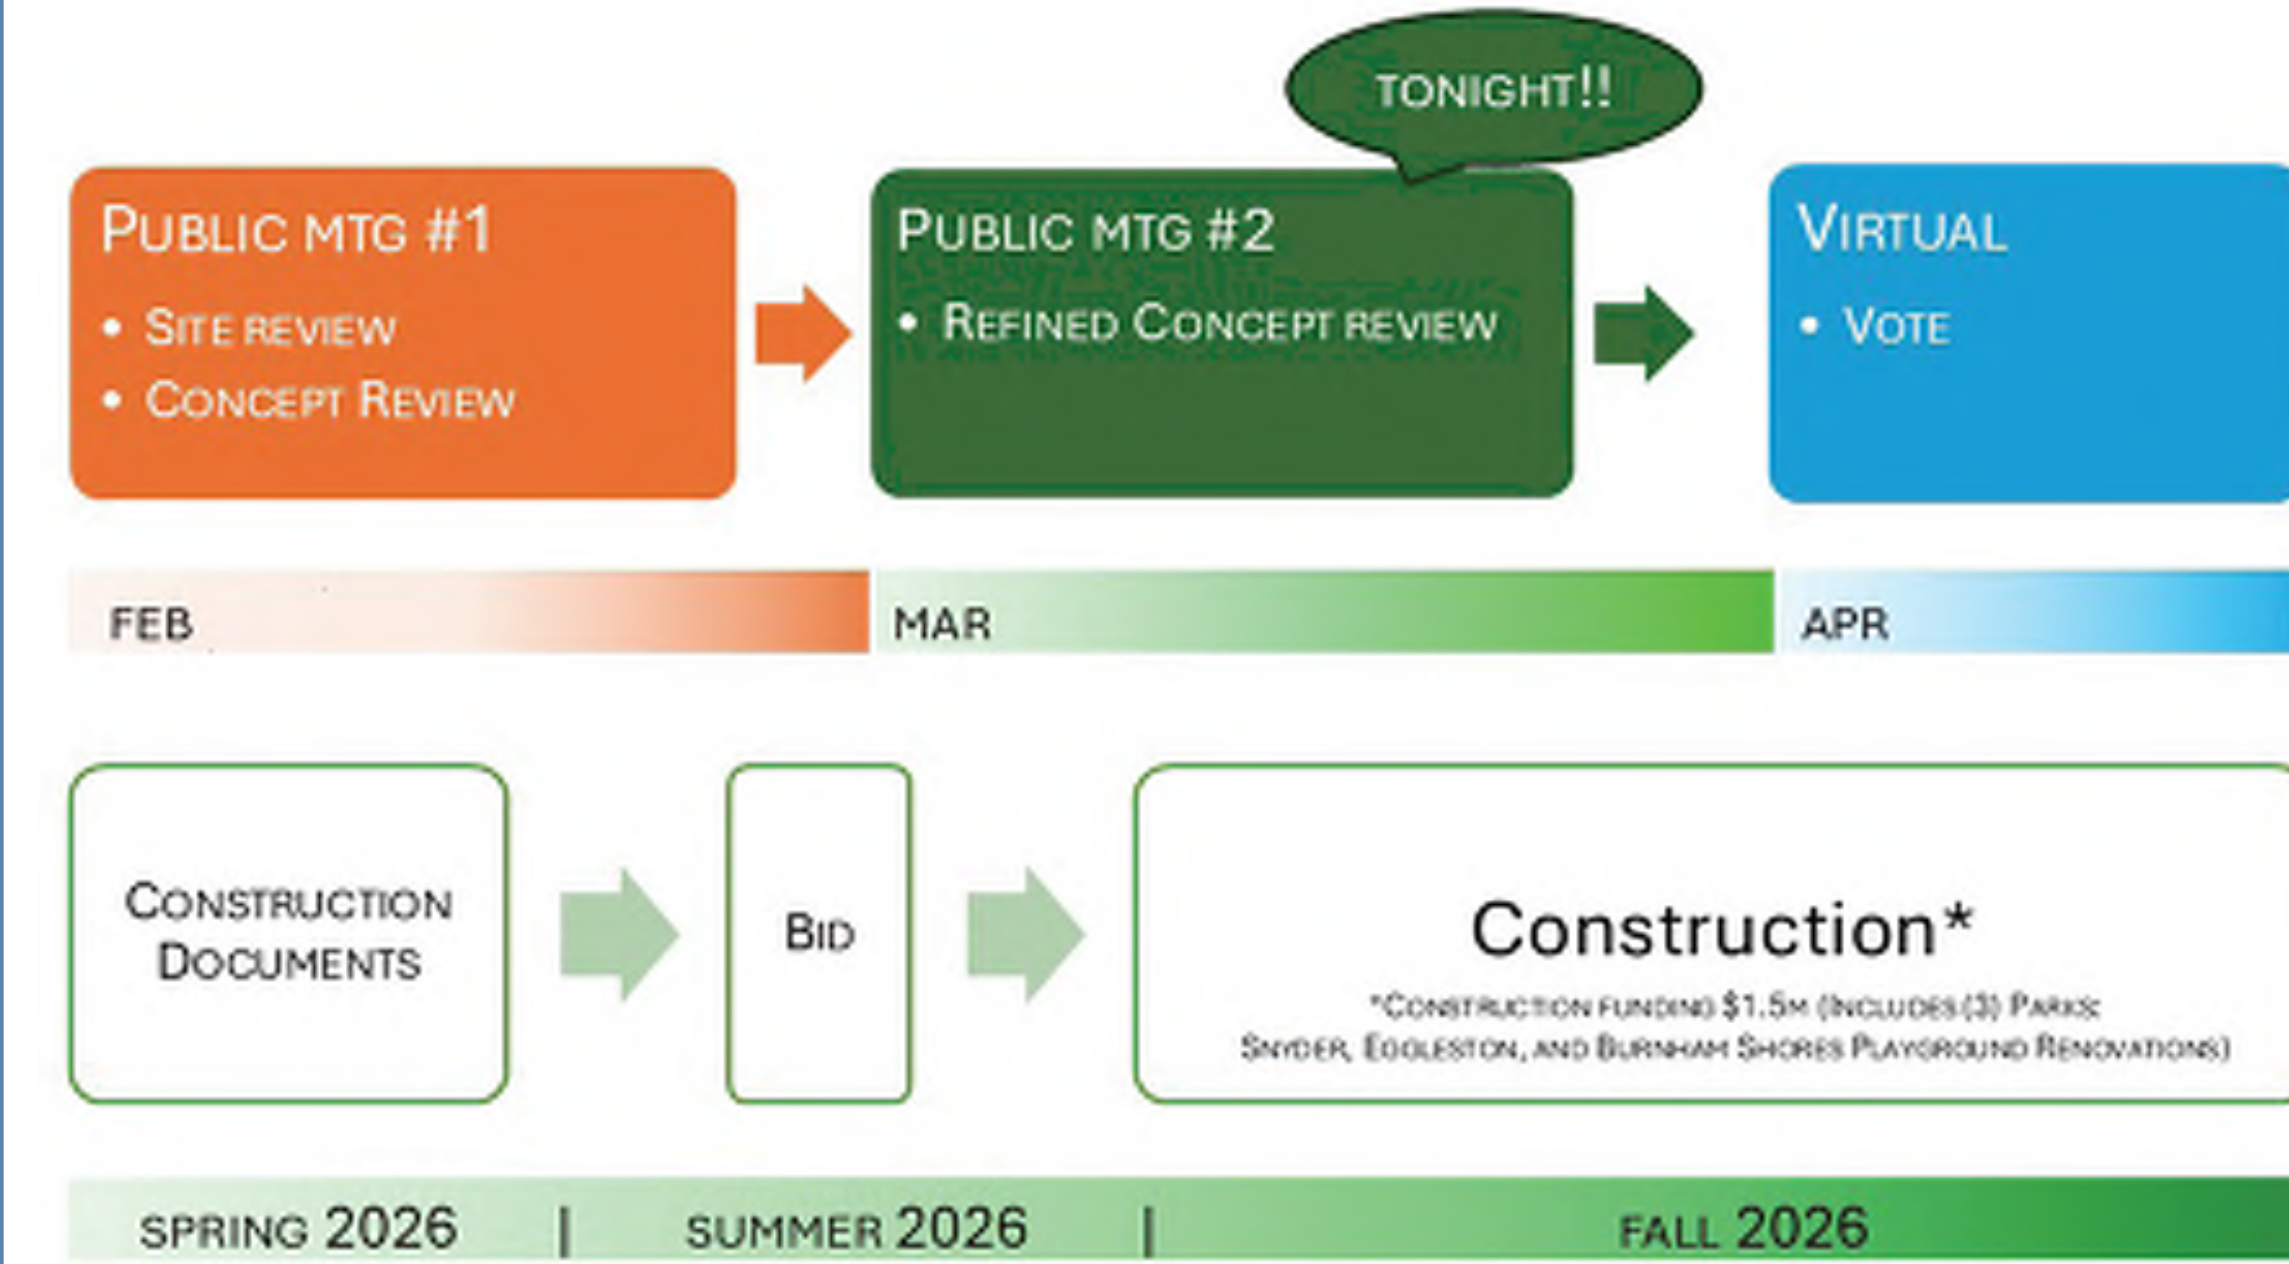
TONIGHT!!

PUBLIC MTG #1
• SITE REVIEW
• CONCEPT REVIEW

PUBLIC MTG #2
• REFINED CONCEPT REVIEW

VIRTUAL
• VOTE

FEB

MAR

APR

CONSTRUCTION DOCUMENTS

BID

Construction*

*CONSTRUCTION FUNDING $1.5M (INCLUDES (3) PARKS: SNYDER, EGGLESTON, AND BURNHAM SHORES PLAYGROUND RENOVATIONS)

SPRING 2026 | SUMMER 2026 | FALL 2026